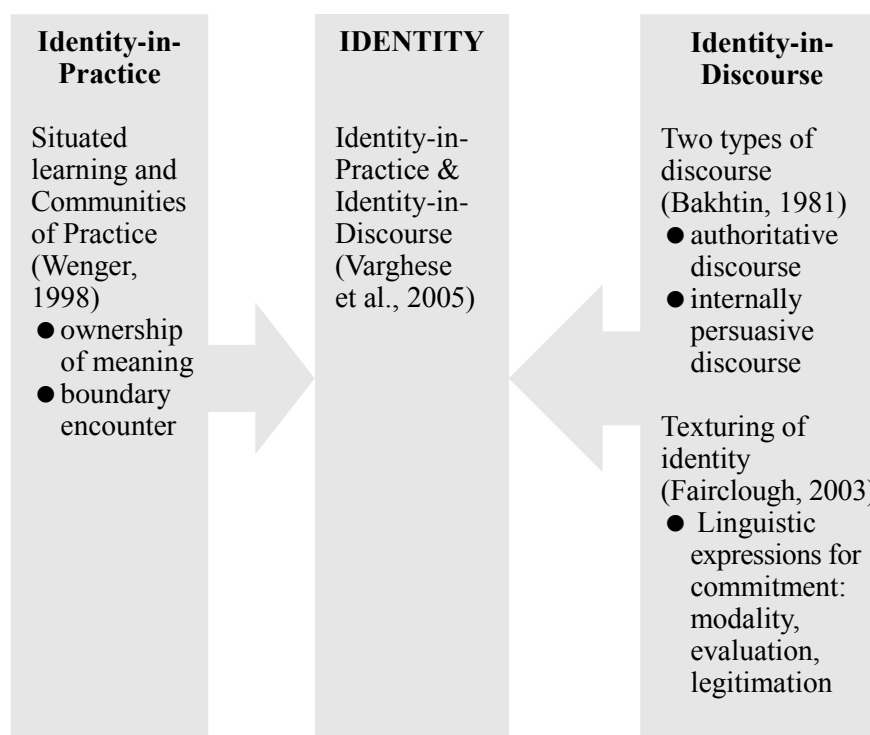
**Identity-in-Practice**

Situated learning and Communities of Practice (Wenger, 1998)
- ownership of meaning
- boundary encounter

**IDENTITY**

Identity-in-Practice & Identity-in-Discourse (Varghese et al., 2005)

**Identity-in-Discourse**

Two types of discourse (Bakhtin, 1981)
- authoritative discourse
- internally persuasive discourse

Texturing of identity (Fairclough, 2003)
- Linguistic expressions for commitment: modality, evaluation, legitimation